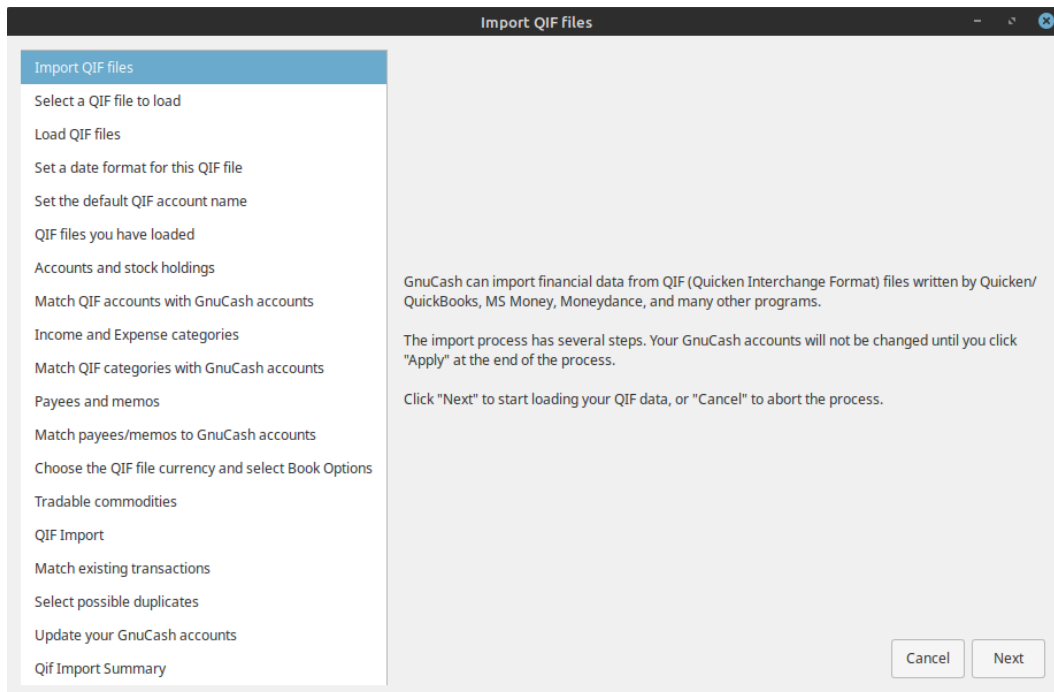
Import QIF files

Import QIF files
Select a QIF file to load
Load QIF files
Set a date format for this QIF file
Set the default QIF account name
QIF files you have loaded
Accounts and stock holdings
Match QIF accounts with GnuCash accounts
Income and Expense categories
Match QIF categories with GnuCash accounts
Payees and memos
Match payees/memos to GnuCash accounts
Choose the QIF file currency and select Book Options
Tradable commodities
QIF Import
Match existing transactions
Select possible duplicates
Update your GnuCash accounts
Qif Import Summary

GnuCash can import financial data from QIF (Quicken Interchange Format) files written by Quicken/QuickBooks, MS Money, Moneydance, and many other programs.

The import process has several steps. Your GnuCash accounts will not be changed until you click "Apply" at the end of the process.

Click "Next" to start loading your QIF data, or "Cancel" to abort the process.

Cancel
Next